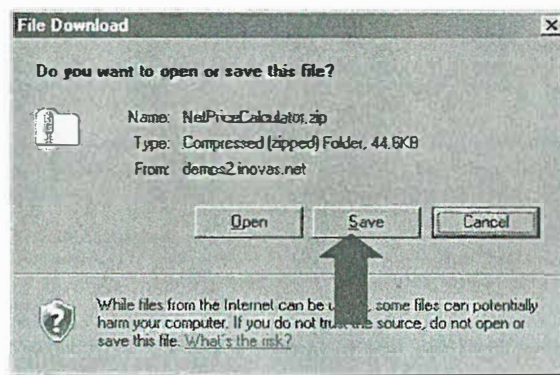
File Download

Do you want to open or save this file?

Name: NetPriceCalculator.zip
Type: Compressed (zipped) Folder, 44.6KB
From: demos2.inovas.net

Open | Save | Cancel

While files from the Internet can be u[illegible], some files can potentially harm your computer. If you do not tru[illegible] source, do not open or save this file. What's the risk?